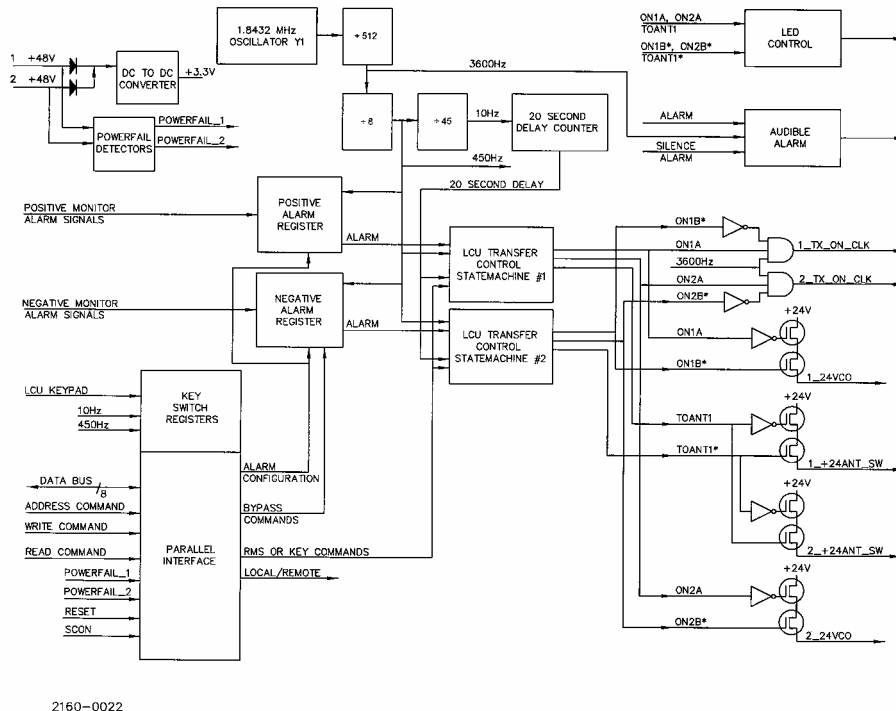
1.8432 MHz
OSCILLATOR Y1

÷ 512

ON1A, ON2A
TOANT1

ON1B*, ON2B*
TOANT1*

LED
CONTROL

1 +48V
2 +48V

DC TO DC
CONVERTER

+3.3V

POWERFAIL
DETECTORS

POWERFAIL_1
POWERFAIL_2

3600Hz

÷ 8

÷ 45

10Hz

20 SECOND
DELAY COUNTER

ALARM

SILENCE
ALARM

AUDIBLE
ALARM

450Hz

20 SECOND DELAY

POSITIVE MONITOR
ALARM SIGNALS

POSITIVE
ALARM
REGISTER

ALARM

LCU TRANSFER
CONTROL
STATEMACHINE #1

ON1B*

ON1A

3600Hz

ON2A

ON2B*

1_TX_ON_CLK

2_TX_ON_CLK

+24V

NEGATIVE MONITOR
ALARM SIGNALS

NEGATIVE
ALARM
REGISTER

ALARM

LCU TRANSFER
CONTROL
STATEMACHINE #2

ON1A

ON1B*

1_24VCO

LCU KEYPAD

10Hz

450Hz

KEY
SWITCH
REGISTERS

+24V

TOANT1

TOANT1*

1_+24ANT_SW

DATA BUS
8

ADDRESS COMMAND

WRITE COMMAND

READ COMMAND

POWERFAIL_1

POWERFAIL_2

RESET

SCON

PARALLEL
INTERFACE

ALARM
CONFIGURATION

BYPASS
COMMANDS

RMS OR KEY COMMANDS

LOCAL/REMOTE

+24V

2_+24ANT_SW

+24V

ON2A

ON2B*

2_24VCO

2160–0022